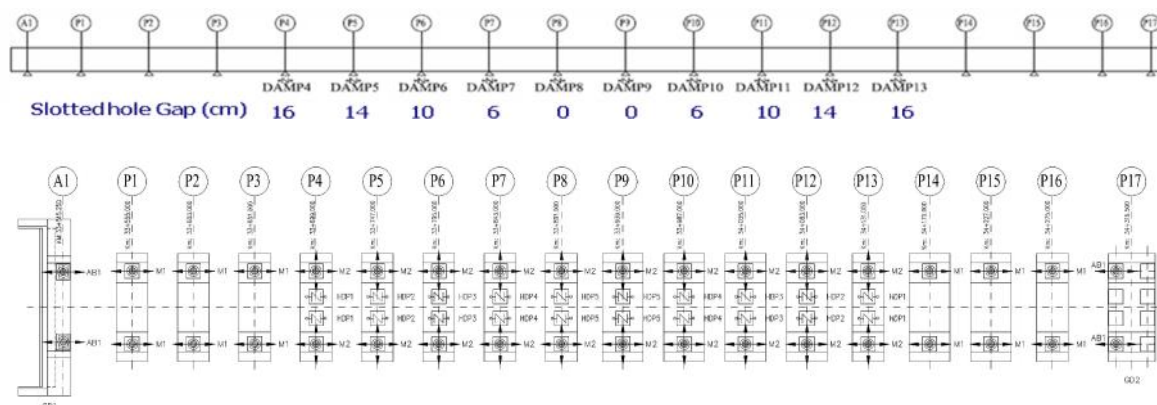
A1 P1 P2 P3 P4 P5 P6 P7 P8 P9 P10 P11 P12 P13 P14 P15 P16 P17

DAMP4 DAMP5 DAMP6 DAMP7 DAMP8 DAMP9 DAMP10 DAMP11 DAMP12 DAMP13

Slotted hole Gap (cm) 16 14 10 6 0 0 6 10 14 16

A1 P1 P2 P3 P4 P5 P6 P7 P8 P9 P10 P11 P12 P13 P14 P15 P16 P17

AB1 M1 M1 M1 M2 M2 M2 M2 M2 M2 M2 M2 M2 M2 M1 M1 M1 AB1

HDP1 HDP2 HDP3 HDP4 HDP5 HDP5 HDP4 HDP3 HDP2 HDP1

HDP1 HDP2 HDP3 HDP4 HDP5 HDP5 HDP4 HDP3 HDP2 HDP1

AB1 M1 M1 M1 M2 M2 M2 M2 M2 M2 M2 M2 M2 M2 M1 M1 M1 AB1

GD2